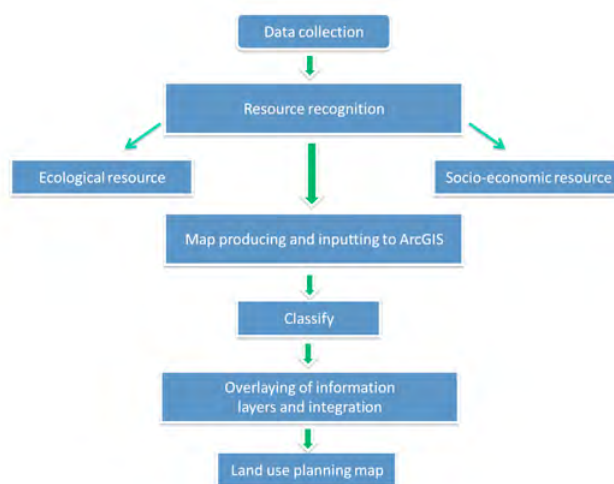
Data collection

Resource recognition

Ecological resource

Socio-economic resource

Map producing and inputting to ArcGIS

Classify

Overlaying of information layers and integration

Land use planning map